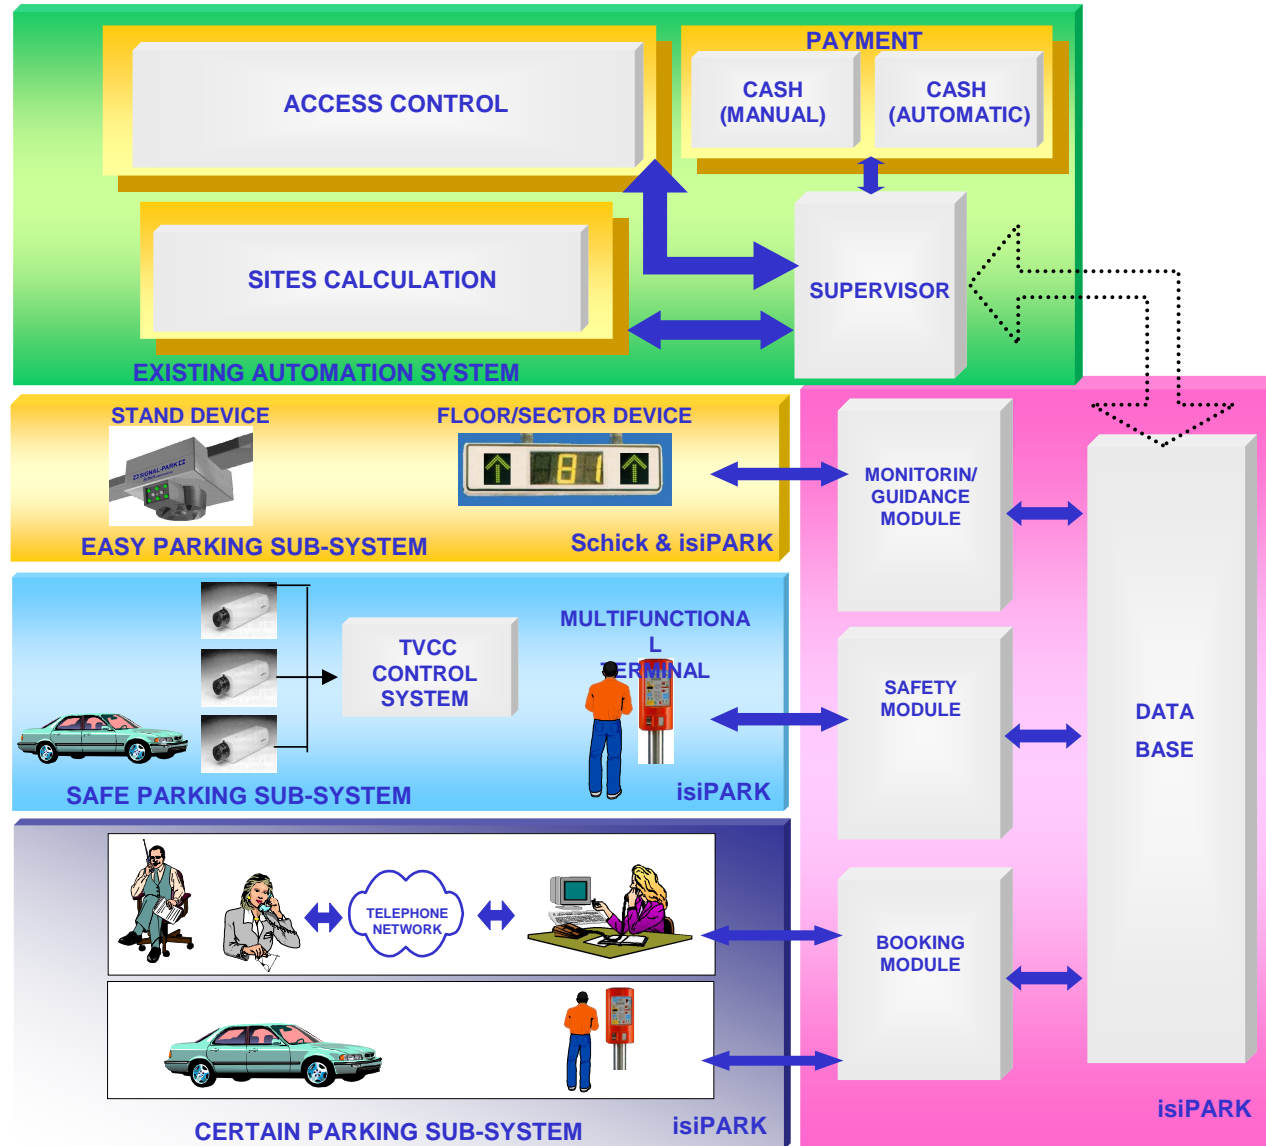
ACCESS CONTROL

PAYMENT

CASH (MANUAL)

CASH (AUTOMATIC)

SITES CALCULATION

SUPERVISOR

EXISTING AUTOMATION SYSTEM

STAND DEVICE

FLOOR/SECTOR DEVICE

81

EASY PARKING SUB-SYSTEM

Schick & isiPARK

MONITORIN/ GUIDANCE MODULE

TVCC CONTROL SYSTEM

MULTIFUNCTIONA L TERMINAL

SAFETY MODULE

DATA BASE

SAFE PARKING SUB-SYSTEM

isiPARK

TELEPHONE NETWORK

BOOKING MODULE

CERTAIN PARKING SUB-SYSTEM

isiPARK

isiPARK